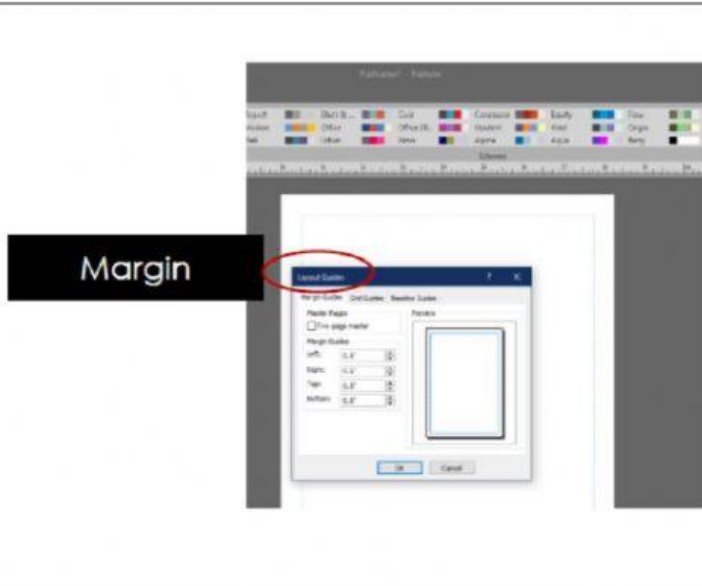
Publication1 - Publisher

Schemes

Margin

Layout Guides

?

X

Margin Guides

Grid Guides

Baseline Guides

Master Pages

Two-page master

Margin Guides

Left:

0.5"

Right:

0.5"

Top:

0.5"

Bottom:

0.5"

Preview

OK

Cancel